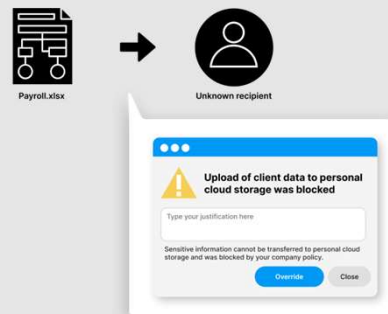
Payroll.xlsx

Unknown recipient

Upload of client data to personal cloud storage was blocked

Type your justification here

Sensitive information cannot be transferred to personal cloud storage and was blocked by your company policy.

Override

Close